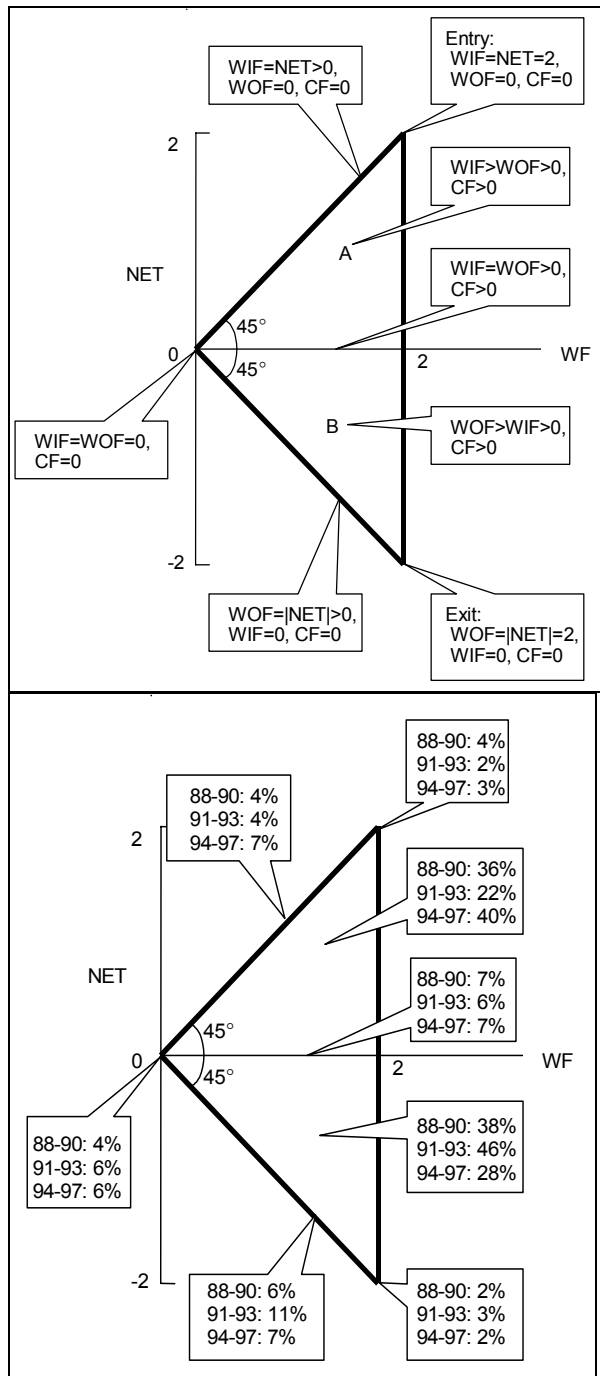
WIF=NET>0, WOF=0, CF=0

Entry: WIF=NET=2, WOF=0, CF=0

2

WIF>WOF>0, CF>0

A

NET

WIF=WOF>0, CF>0

45°

0

45°

2

WF

WIF=WOF=0, CF=0

B

WOF>WIF>0, CF>0

-2

WOF=|NET|>0, WIF=0, CF=0

Exit: WOF=|NET|=2, WIF=0, CF=0

88-90: 4%
91-93: 2%
94-97: 3%

88-90: 4%
91-93: 4%
94-97: 7%

2

88-90: 36%
91-93: 22%
94-97: 40%

NET

88-90: 7%
91-93: 6%
94-97: 7%

45°

0

45°

2

WF

88-90: 38%
91-93: 46%
94-97: 28%

88-90: 4%
91-93: 6%
94-97: 6%

-2

88-90: 6%
91-93: 11%
94-97: 7%

88-90: 2%
91-93: 3%
94-97: 2%